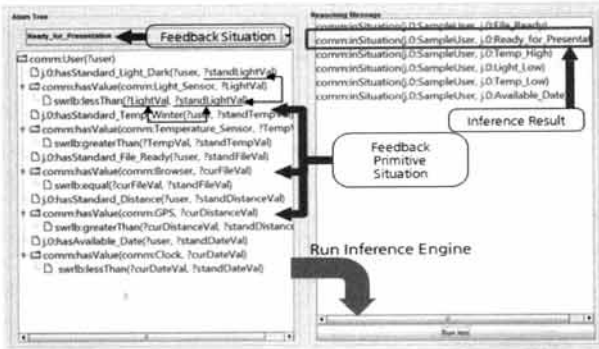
Atom Tree

Ready_for_Presentation

Feedback Situation

comm:User(?user)
j.0:hasStandard_Light_Dark(?user, ?standLightVal)
comm:hasValue(comm:Light_Sensor, ?LightVal)
swrlb:lessThan(?LightVal, ?standLightVal)
j.0:hasStandard_Temp_Winter(?user, ?standTempVal)
comm:hasValue(comm:Temperature_Sensor, ?TempVal)
swrlb:greaterThan(?TempVal, ?standTempVal)
j.0:hasStandard_File_Ready(?user, ?standFileVal)
comm:hasValue(comm:Browser, ?curFileVal)
swrlb:equal(?curFileVal, ?standFileVal)
j.0:hasStandard_Distance(?user, ?standDistanceVal)
comm:hasValue(comm:GPS, ?curDistanceVal)
swrlb:greaterThan(?curDistanceVal, ?standDistance
j.0:hasAvailable_Date(?user, ?standDateVal)
comm:hasValue(comm:Clock, ?curDateVal)
swrlb:lessThan(?curDateVal, ?standDateVal)

Feedback Primitive Situation

Run Inference Engine

Reasoning Message

comm:inSituation(j.0:SampleUser, j.0:File_Ready)
comm:inSituation(j.0:SampleUser, j.0:Ready_for_Presentat
comm:inSituation(j.0:SampleUser, j.0:Temp_High)
comm:inSituation(j.0:SampleUser, j.0:Light_Low)
comm:inSituation(j.0:SampleUser, j.0:Temp_Low)
comm:inSituation(j.0:SampleUser, j.0:Available_Date

Inference Result

Run test